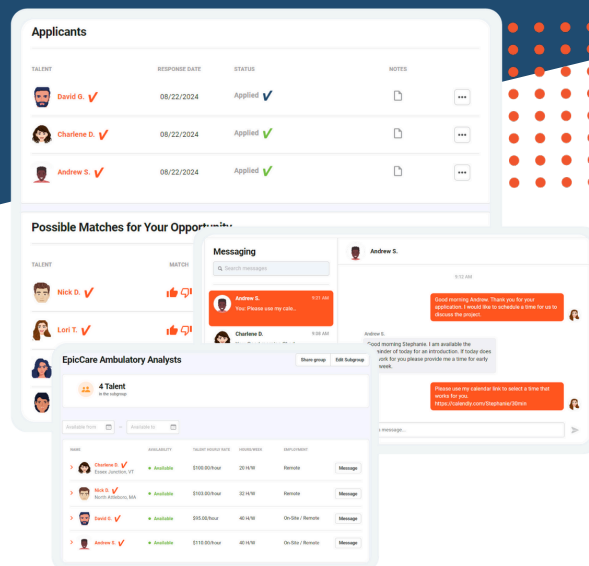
Applicants

| TALENT | RESPONSE DATE | STATUS | NOTES |
|---|---|---|---|
| David G. | 08/22/2024 | Applied | |
| Charlene D. | 08/22/2024 | Applied | |
| Andrew S. | 08/22/2024 | Applied | |

Possible Matches for Your Opportunity

TALENT MATCH

Nick D.

Lori T.

Messaging

Search messages

Andrew S. 9:21 AM
You: Please use my cale...

Charlene D. 9:09 AM

Andrew S.

9:12 AM

Good morning Andrew. Thank you for your application. I would like to schedule a time for us to discuss the project.

Andrew S.

Good morning Stephanie. I am available the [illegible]nder of today for an introduction. If today does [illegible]ork for you please provide me a time for early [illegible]week.

Please use my calendar link to select a time that works for you. https://calendly.com/Stephanie/30min

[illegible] message...

EpicCare Ambulatory Analysts

Share group Edit Subgroup

4 Talent
in the subgroup

Available from – Available to

| NAME | AVAILABILITY | TALENT HOURLY RATE | HOURS/WEEK | EMPLOYMENT | |
|---|---|---|---|---|---|
| Charlene D. Essex Junction, VT | Available | $100.00/hour | 20 H/W | Remote | Message |
| Nick D. North Attleboro, MA | Available | $103.00/hour | 32 H/W | Remote | Message |
| David G. | Available | $95.00/hour | 40 H/W | On-Site / Remote | Message |
| Andrew S. | Available | $110.00/hour | 40 H/W | On-Site / Remote | Message |